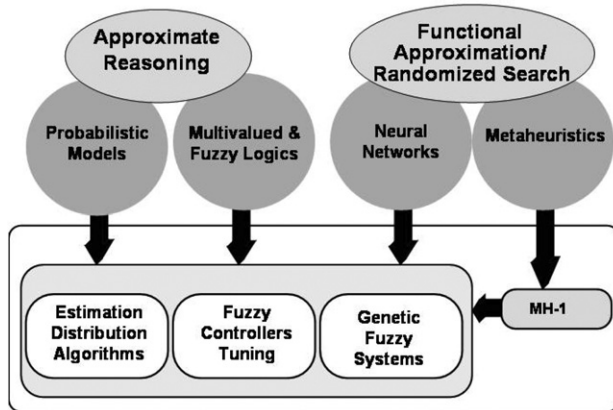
Approximate Reasoning

Functional Approximation/ Randomized Search

Probabilistic Models

Multivalued & Fuzzy Logics

Neural Networks

Metaheuristics

Estimation Distribution Algorithms

Fuzzy Controllers Tuning

Genetic Fuzzy Systems

MH-1